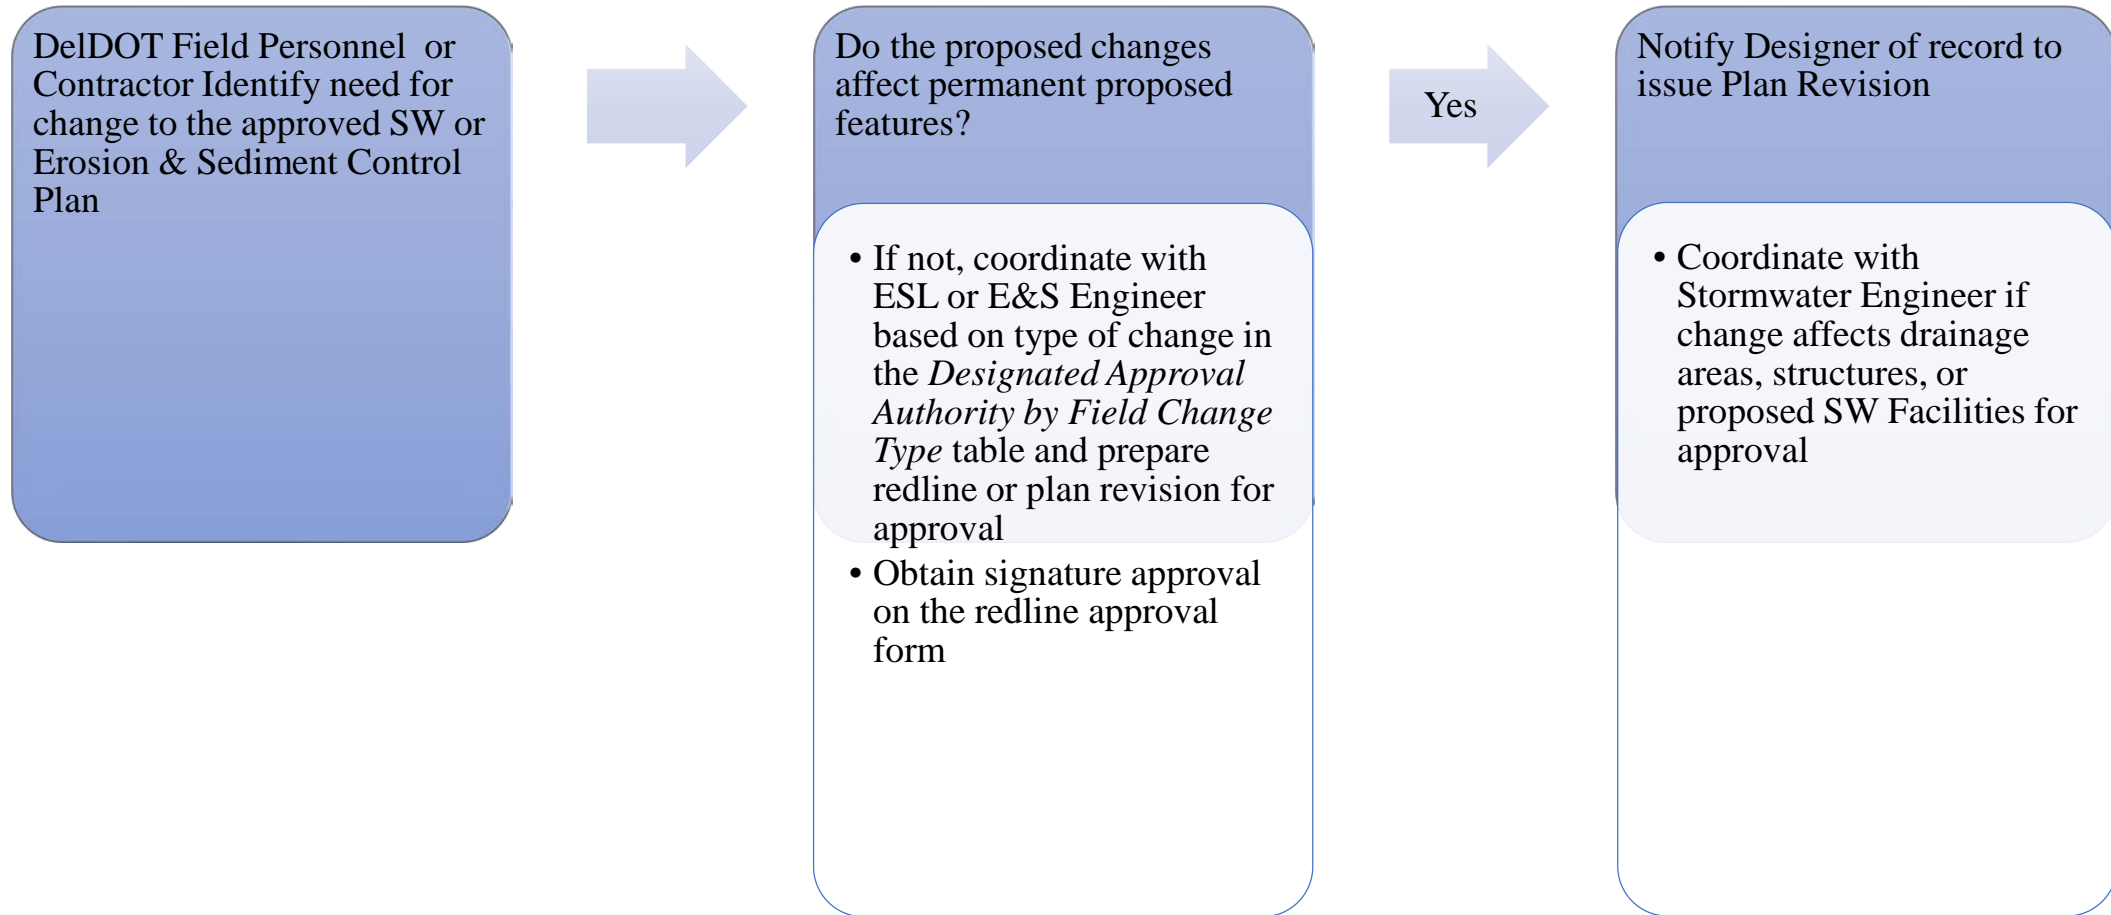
DelDOT Field Personnel or Contractor Identify need for change to the approved SW or Erosion & Sediment Control Plan

Do the proposed changes affect permanent proposed features?

• If not, coordinate with ESL or E&S Engineer based on type of change in the *Designated Approval Authority by Field Change Type* table and prepare redline or plan revision for approval
• Obtain signature approval on the redline approval form

Yes

Notify Designer of record to issue Plan Revision

• Coordinate with Stormwater Engineer if change affects drainage areas, structures, or proposed SW Facilities for approval